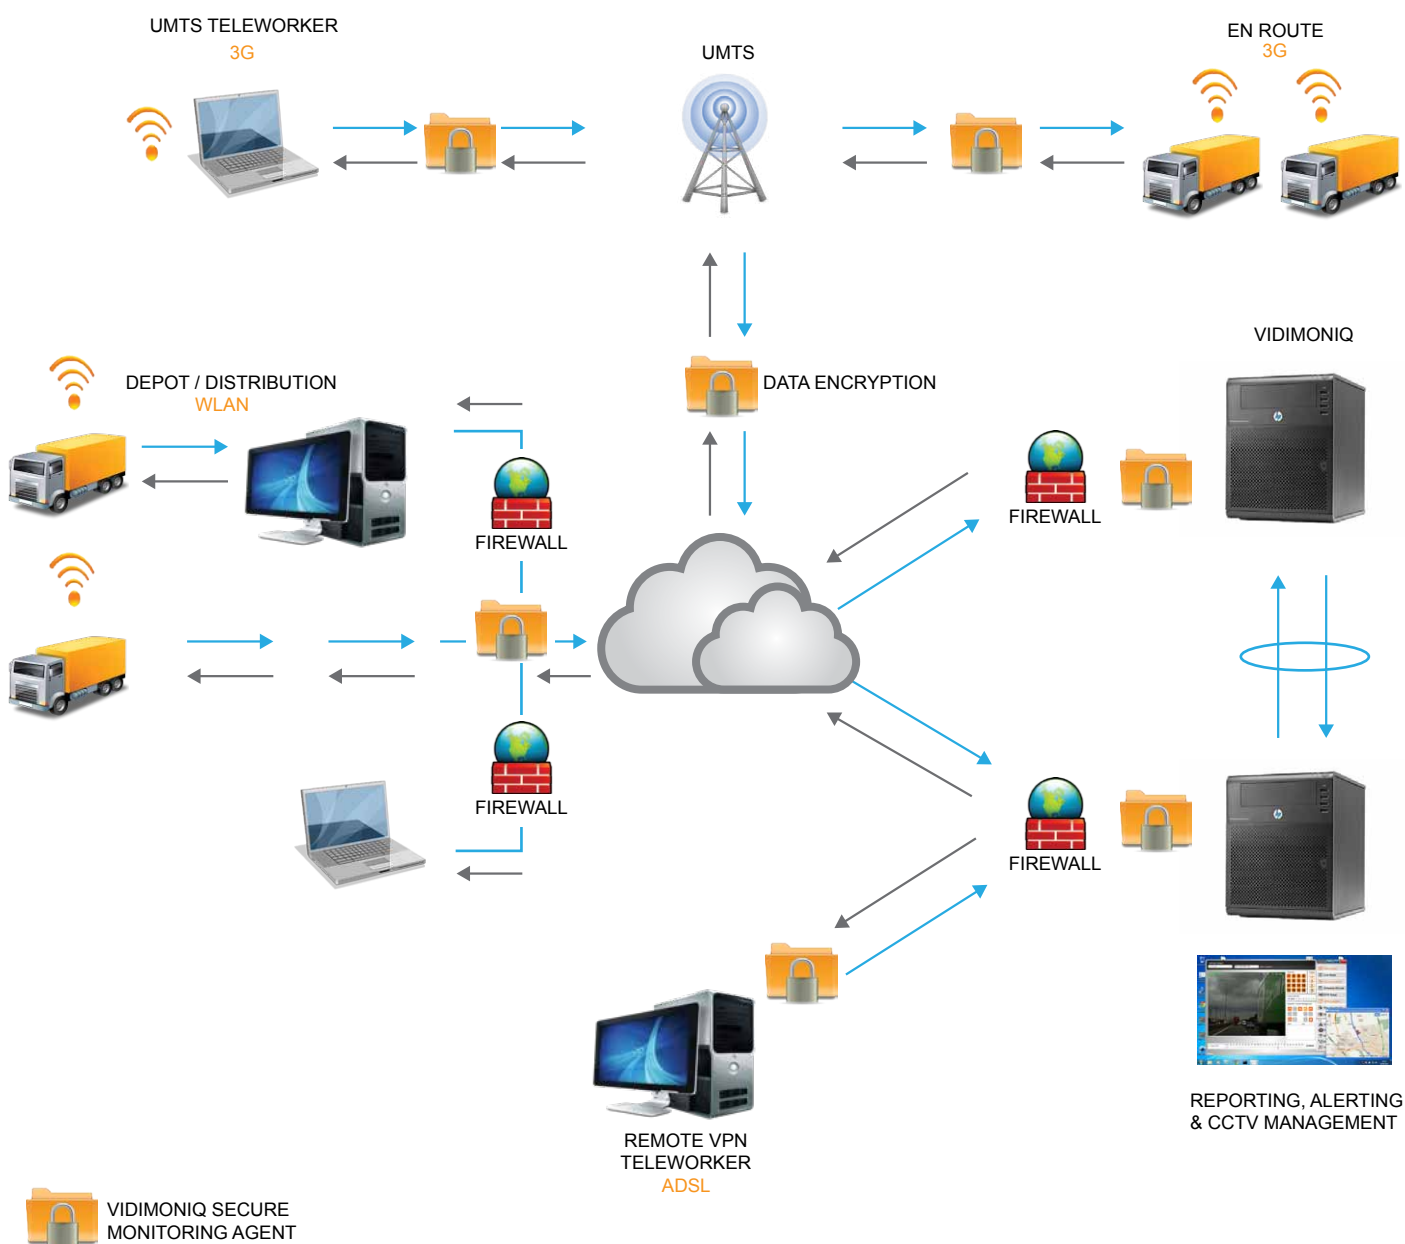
UMTS TELEWORKER
3G

UMTS

EN ROUTE
3G

DEPOT / DISTRIBUTION
WLAN

DATA ENCRYPTION

VIDIMONIQ

FIREWALL

FIREWALL

FIREWALL

FIREWALL

REPORTING, ALERTING
& CCTV MANAGEMENT

REMOTE VPN
TELEWORKER
ADSL

VIDIMONIQ SECURE
MONITORING AGENT